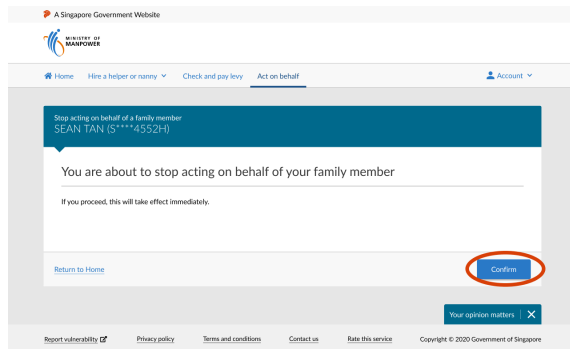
A Singapore Government Website

MINISTRY OF MANPOWER

Home Hire a helper or nanny Check and pay levy Act on behalf Account

Stop acting on behalf of a family member
SEAN TAN (S****4552H)

You are about to stop acting on behalf of your family member

If you proceed, this will take effect immediately.

Return to Home

Confirm

Your opinion matters

Report vulnerability Privacy policy Terms and conditions Contact us Rate this service Copyright © 2020 Government of Singapore